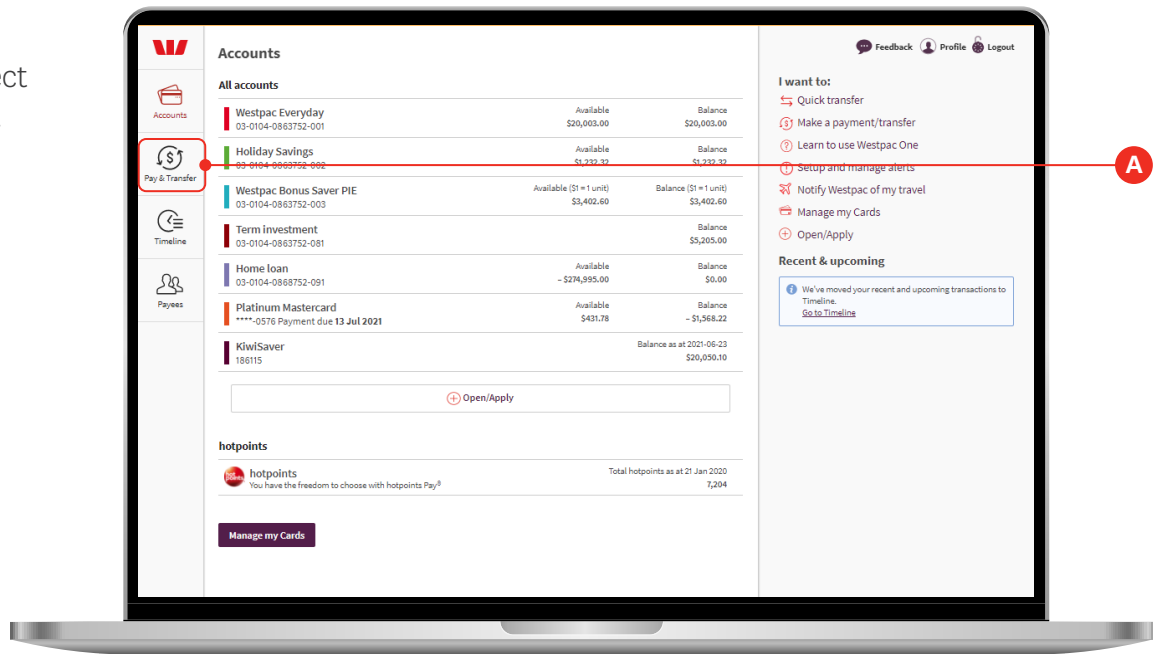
ect

Accounts

Pay & Transfer

Timeline

Payees

Accounts

All accounts

| | | |
|---|---|---|
| Westpac Everyday 03-0104-0863752-001 | Available $20,003.00 | Balance $20,003.00 |
| Holiday Savings 03-0104-0863752-002 | Available $1,232.32 | Balance $1,232.32 |
| Westpac Bonus Saver PIE 03-0104-0863752-003 | Available ($1 = 1 unit) $3,402.60 | Balance ($1 = 1 unit) $3,402.60 |
| Term investment 03-0104-0863752-081 | | Balance $5,205.00 |
| Home loan 03-0104-0868752-091 | Available – $274,995.00 | Balance $0.00 |
| Platinum Mastercard ****-0576 Payment due 13 Jul 2021 | Available $431.78 | Balance – $1,568.22 |
| KiwiSaver 186115 | | Balance as at 2021-06-23 $20,050.10 |

Open/Apply

hotpoints

hotpoints
You have the freedom to choose with hotpoints Pay$^8$
Total hotpoints as at 21 Jan 2020
7,204

Manage my Cards

Feedback Profile Logout

I want to:
Quick transfer
Make a payment/transfer
Learn to use Westpac One
Setup and manage alerts
Notify Westpac of my travel
Manage my Cards
Open/Apply

Recent & upcoming

We've moved your recent and upcoming transactions to Timeline.
Go to Timeline

A